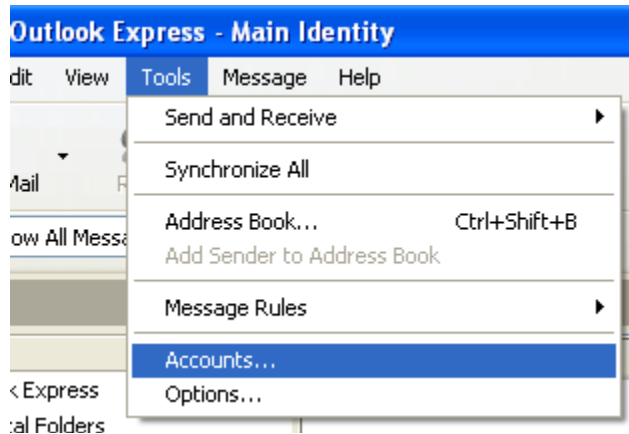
Outlook Express - Main Identity

dit View Tools Message Help

Mail R

ow All Messa

k Express
cal Folders

Send and Receive
Synchronize All
Address Book... Ctrl+Shift+B
Add Sender to Address Book
Message Rules
Accounts...
Options...